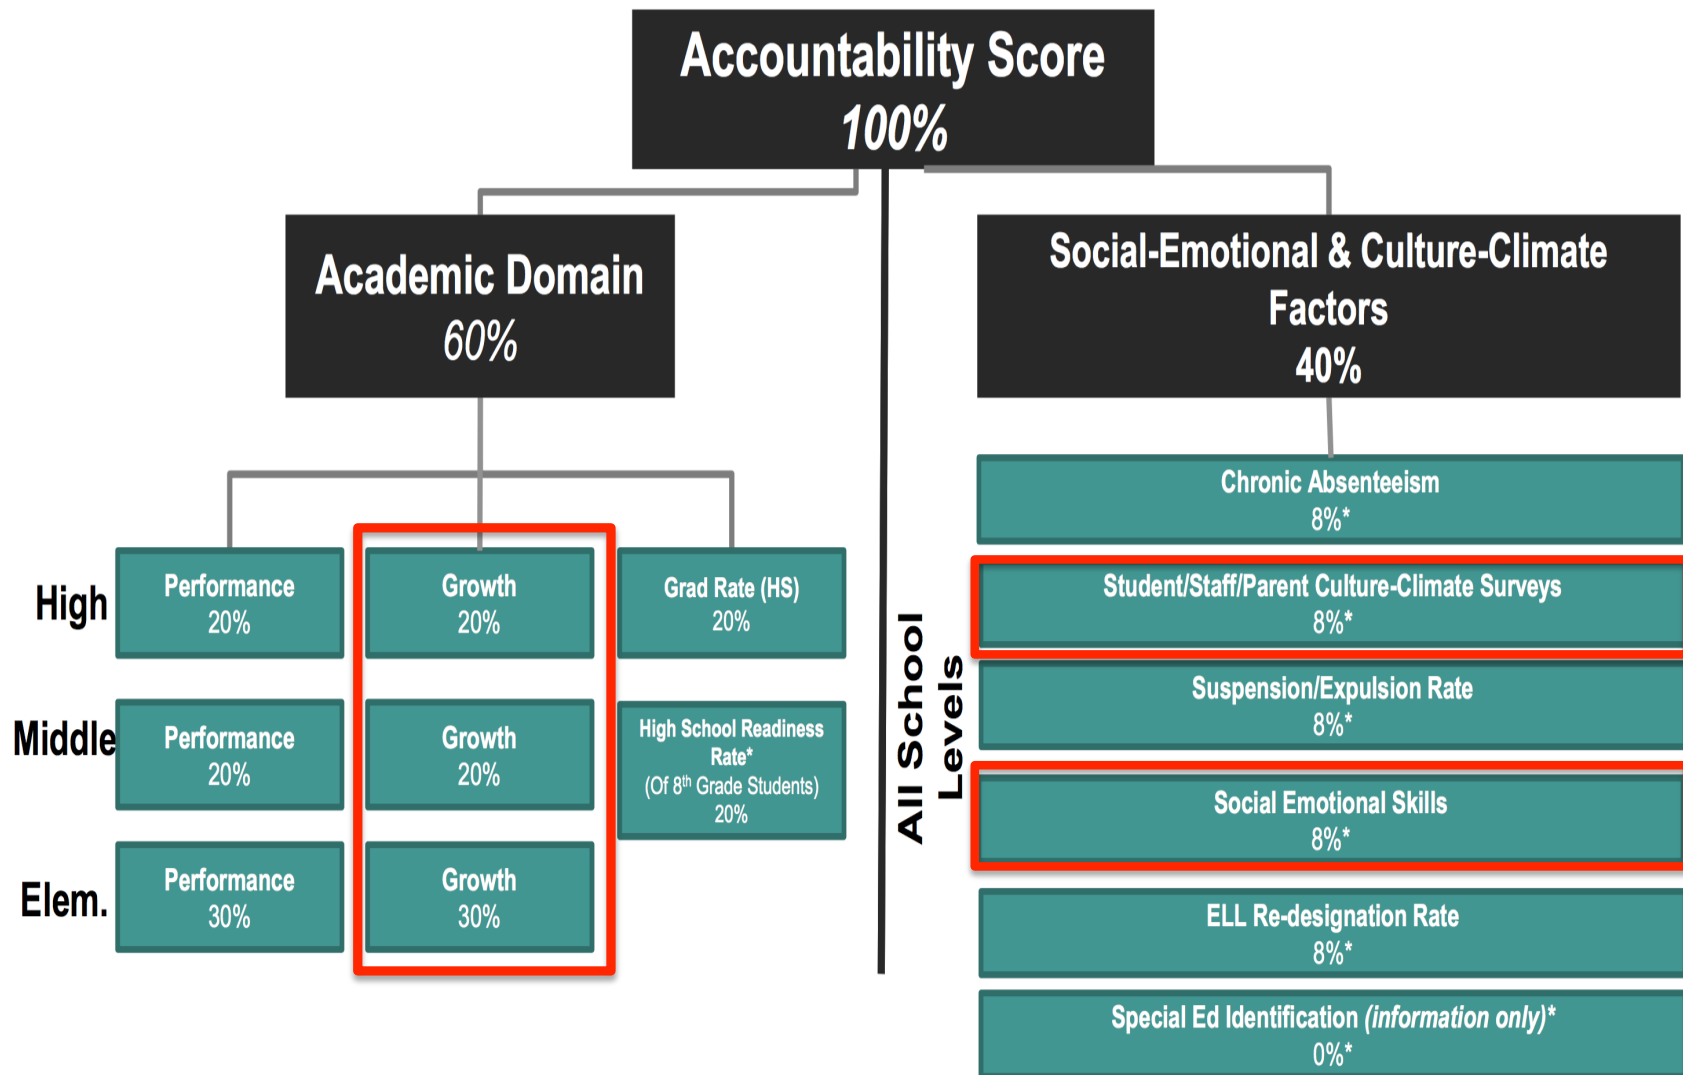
Accountability Score
100%

Academic Domain
60%

Social-Emotional & Culture-Climate Factors
40%

High
Performance
20%
Growth
20%
Grad Rate (HS)
20%

Middle
Performance
20%
Growth
20%
High School Readiness Rate*
(Of 8th Grade Students)
20%

Elem.
Performance
30%
Growth
30%

All School Levels

Chronic Absenteeism
8%*

Student/Staff/Parent Culture-Climate Surveys
8%*

Suspension/Expulsion Rate
8%*

Social Emotional Skills
8%*

ELL Re-designation Rate
8%*

Special Ed Identification (information only)*
0%*